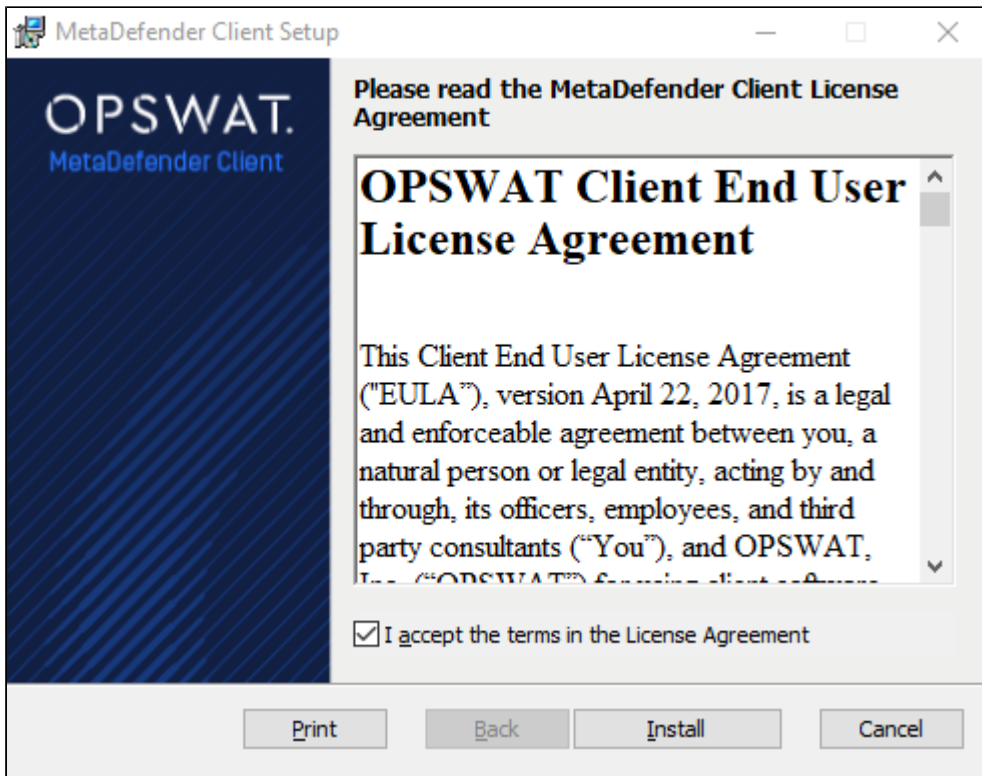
MetaDefender Client Setup

OPSWAT.
MetaDefender Client

Please read the MetaDefender Client License Agreement

OPSWAT Client End User License Agreement

This Client End User License Agreement ("EULA"), version April 22, 2017, is a legal and enforceable agreement between you, a natural person or legal entity, acting by and through, its officers, employees, and third party consultants ("You"), and OPSWAT, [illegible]

I accept the terms in the License Agreement

Print Back Install Cancel